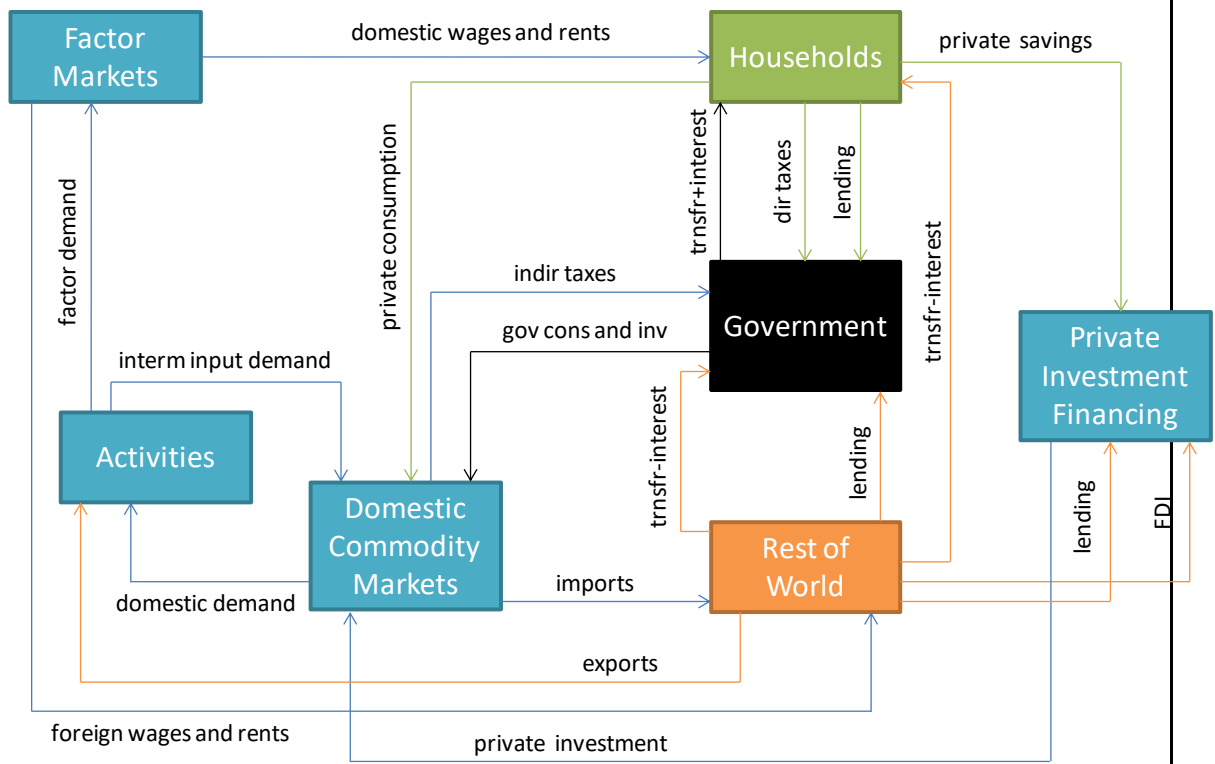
Factor Markets

domestic wages and rents

Households

private savings

private consumption

trnsfr+interest

dir taxes

lending

trnsfr-interest

factor demand

indir taxes

Government

Private Investment Financing

gov cons and inv

interm input demand

trnsfr-interest

lending

Activities

Domestic Commodity Markets

Rest of World

lending

FDI

imports

domestic demand

exports

foreign wages and rents

private investment